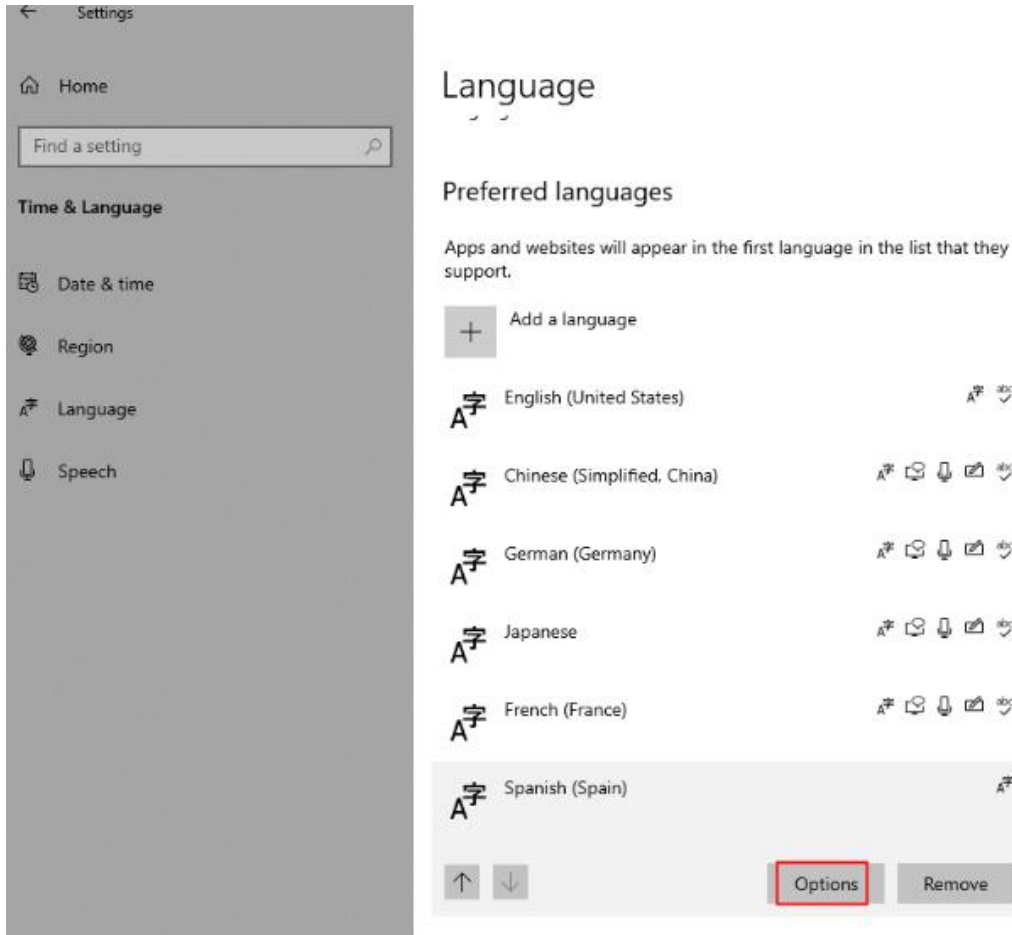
Settings

Home

Find a setting

Time & Language

Date & time

Region

Language

Speech

Language

Preferred languages

Apps and websites will appear in the first language in the list that they support.

Add a language

English (United States)

Chinese (Simplified, China)

German (Germany)

Japanese

French (France)

Spanish (Spain)

Options

Remove